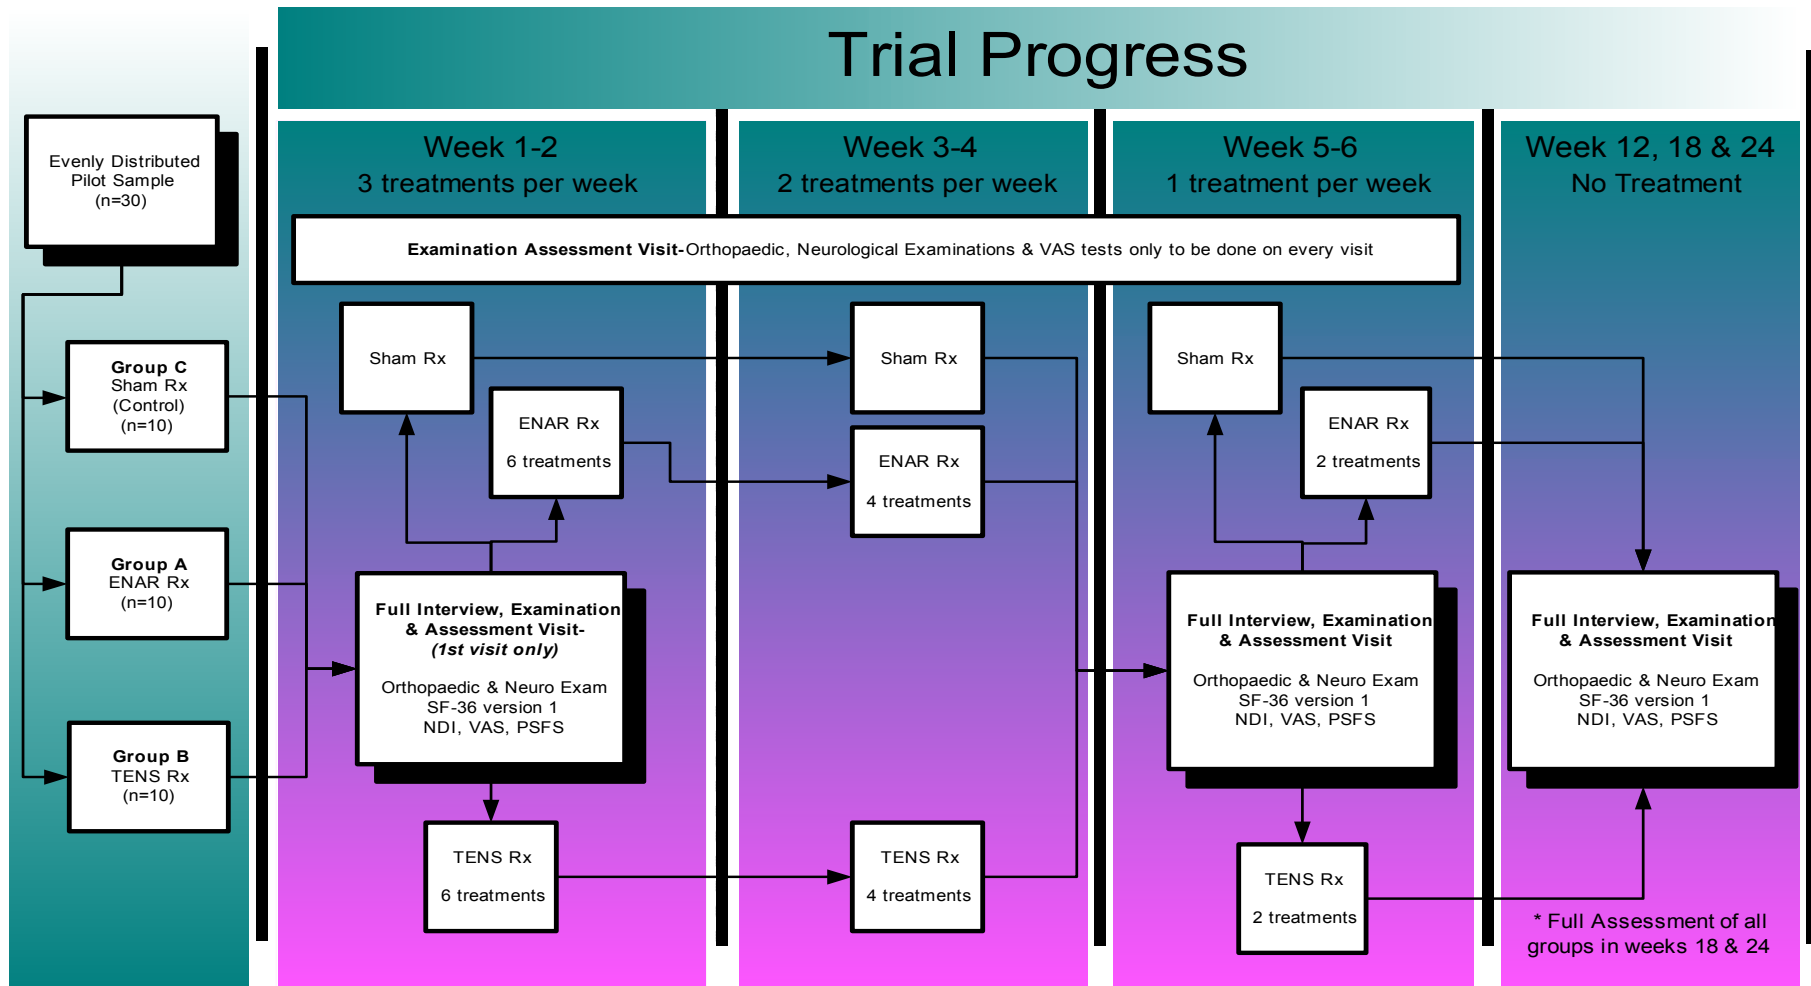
Trial Progress

Evenly Distributed Pilot Sample (n=30)

Group C
Sham Rx
(Control)
(n=10)

Group A
ENAR Rx
(n=10)

Group B
TENS Rx
(n=10)

Week 1-2
3 treatments per week

Week 3-4
2 treatments per week

Week 5-6
1 treatment per week

Week 12, 18 & 24
No Treatment

**Examination Assessment Visit**-Orthopaedic, Neurological Examinations & VAS tests only to be done on every visit

Sham Rx

ENAR Rx
6 treatments

Full Interview, Examination & Assessment Visit-
(1st visit only)
Orthopaedic & Neuro Exam
SF-36 version 1
NDI, VAS, PSFS

TENS Rx
6 treatments

Sham Rx

ENAR Rx
4 treatments

TENS Rx
4 treatments

Sham Rx

ENAR Rx
2 treatments

Full Interview, Examination & Assessment Visit
Orthopaedic & Neuro Exam
SF-36 version 1
NDI, VAS, PSFS

TENS Rx
2 treatments

Full Interview, Examination & Assessment Visit
Orthopaedic & Neuro Exam
SF-36 version 1
NDI, VAS, PSFS

* Full Assessment of all groups in weeks 18 & 24